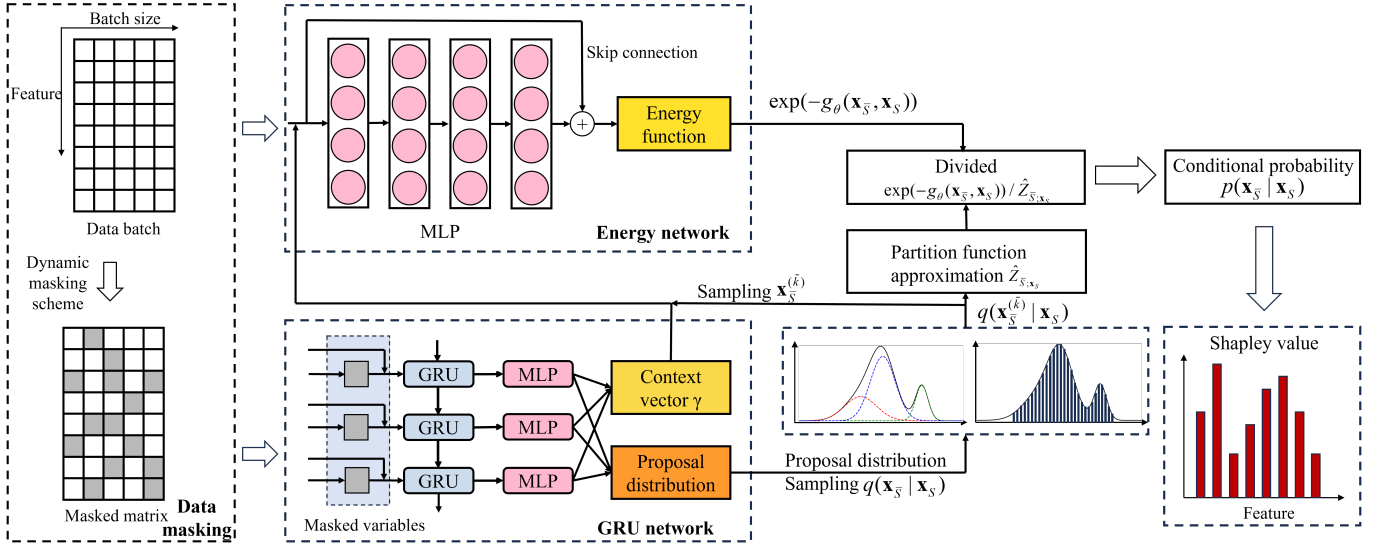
Batch size
Feature
Data batch
Dynamic masking scheme
Masked matrix
Data masking

Skip connection
Energy function
MLP
Energy network

$\exp(-g_{\theta}(\mathbf{x}_{\bar{S}}, \mathbf{x}_S))$

Divided
$\exp(-g_{\theta}(\mathbf{x}_{\bar{S}}, \mathbf{x}_S)) / \hat{Z}_{\bar{S};\mathbf{x}_S}$

Conditional probability
$p(\mathbf{x}_{\bar{S}} \mid \mathbf{x}_S)$

Partition function approximation $\hat{Z}_{\bar{S};\mathbf{x}_S}$

Sampling $\mathbf{x}_{\bar{S}}^{(\tilde{k})}$

$q(\mathbf{x}_{\bar{S}}^{(\tilde{k})} \mid \mathbf{x}_S)$

GRU
GRU
GRU
MLP
MLP
MLP
Context vector γ
Proposal distribution
Masked variables
GRU network

Proposal distribution
Sampling $q(\mathbf{x}_{\bar{S}} \mid \mathbf{x}_S)$

Shapley value
Feature